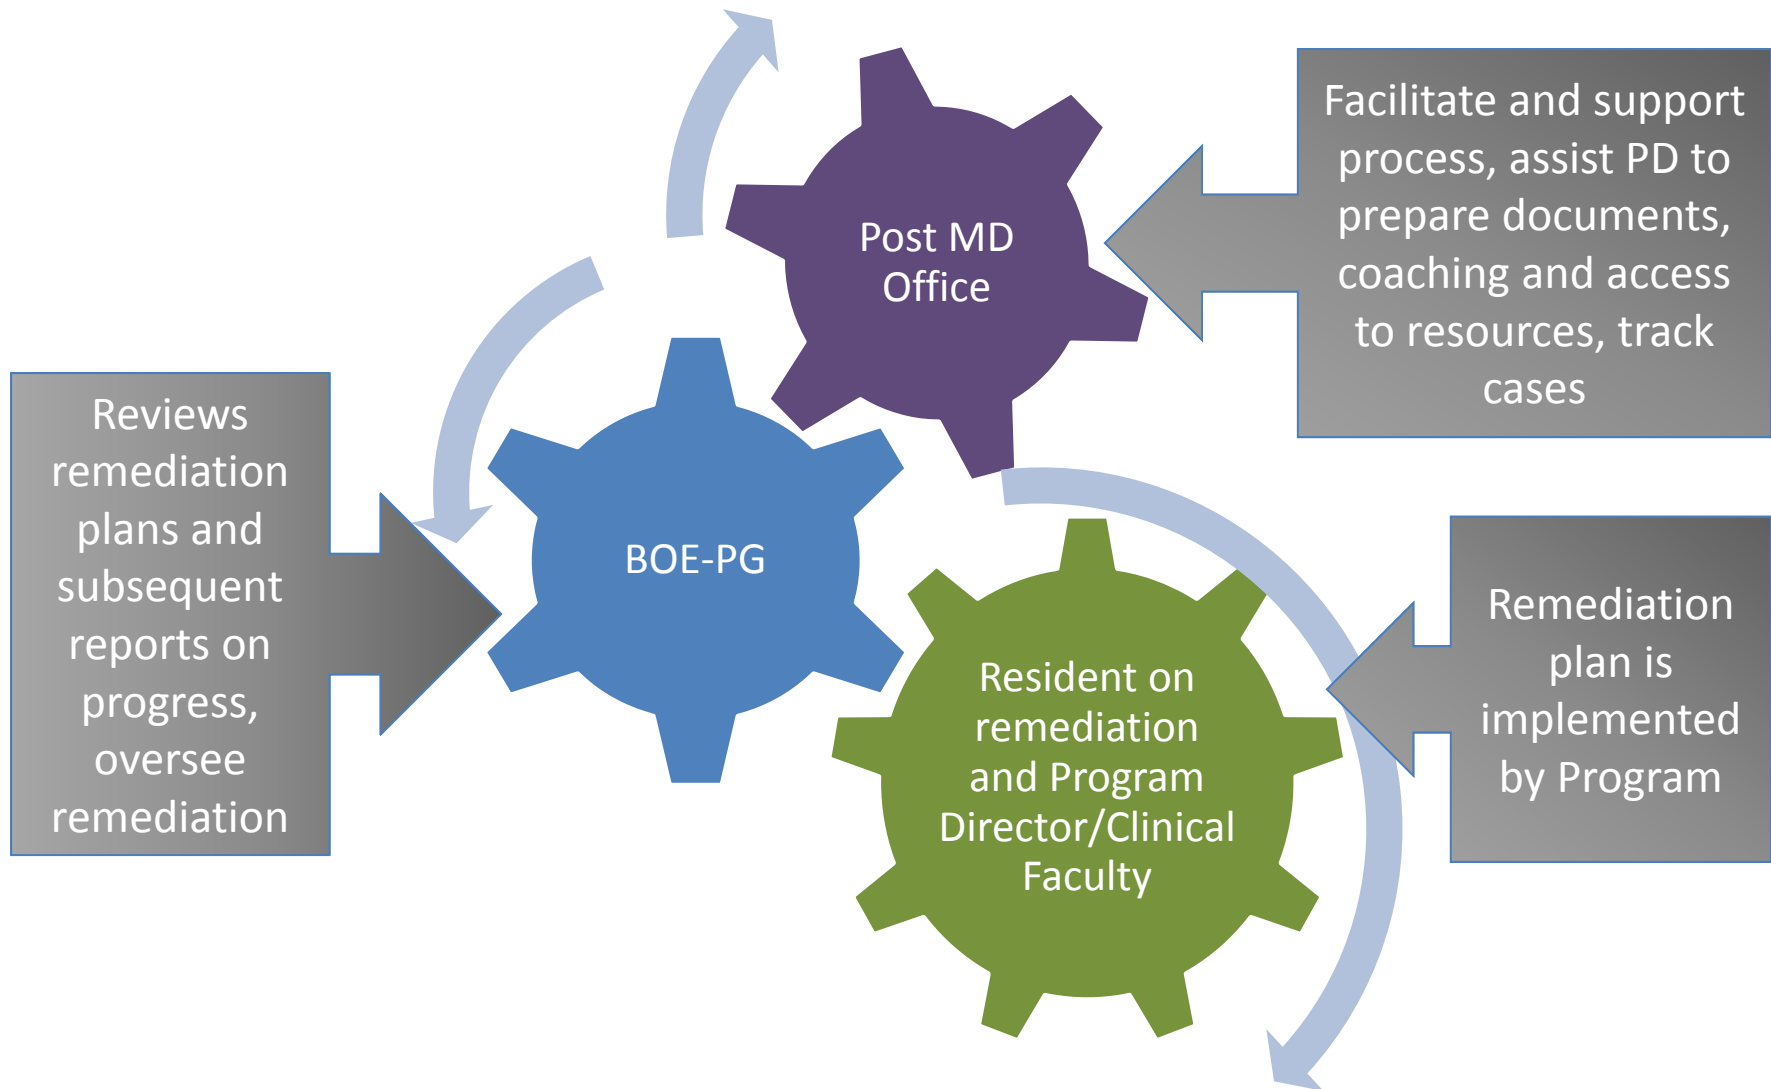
Post MD Office

Facilitate and support process, assist PD to prepare documents, coaching and access to resources, track cases

Reviews remediation plans and subsequent reports on progress, oversee remediation

BOE-PG

Resident on remediation and Program Director/Clinical Faculty

Remediation plan is implemented by Program